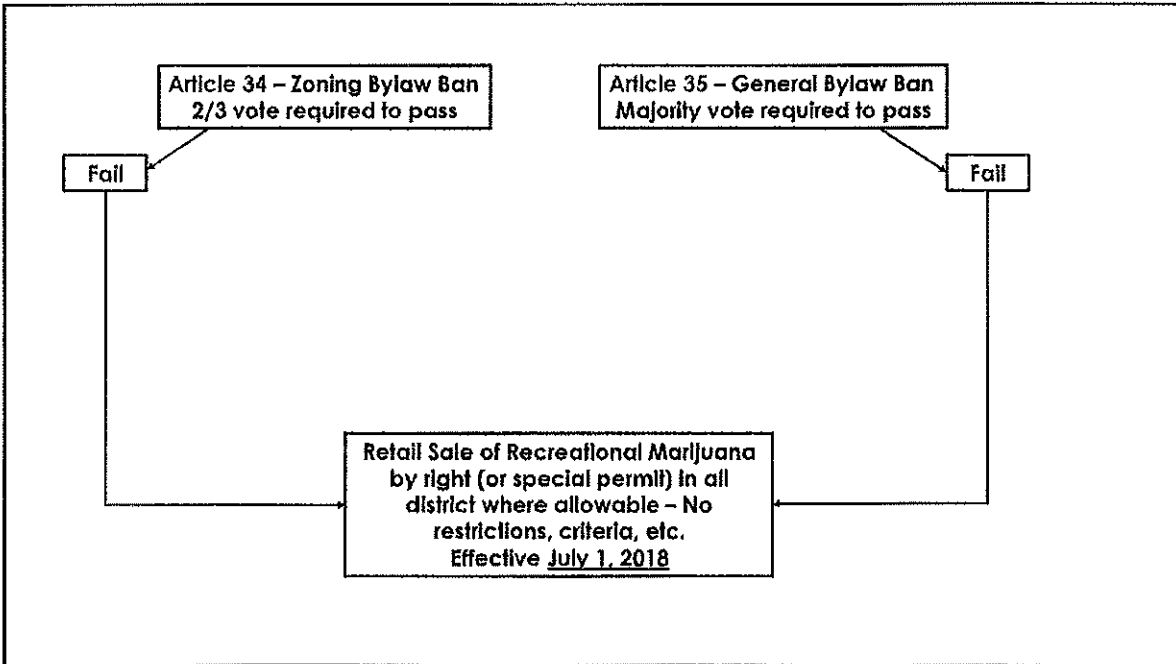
Article 34 – Zoning Bylaw Ban
2/3 vote required to pass

Article 35 – General Bylaw Ban
Majority vote required to pass

Fail

Fail

Retail Sale of Recreational Marijuana by right (or special permit) in all district where allowable – No restrictions, criteria, etc.
Effective July 1, 2018